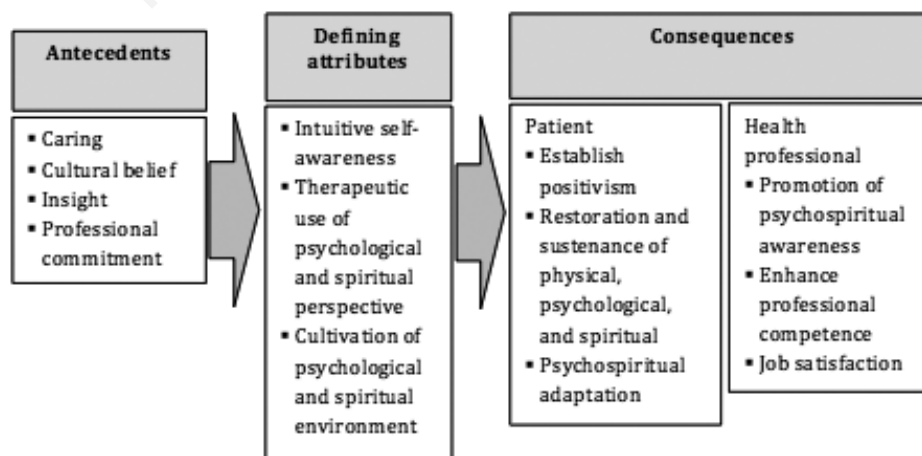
Antecedents

- Caring
- Cultural belief
- Insight
- Professional commitment

Defining attributes

- Intuitive self-awareness
- Therapeutic use of psychological and spiritual perspective
- Cultivation of psychological and spiritual environment

Consequences

Patient
- Establish positivism
- Restoration and sustenance of physical, psychological, and spiritual
- Psychospiritual adaptation

Health professional
- Promotion of psychospiritual awareness
- Enhance professional competence
- Job satisfaction